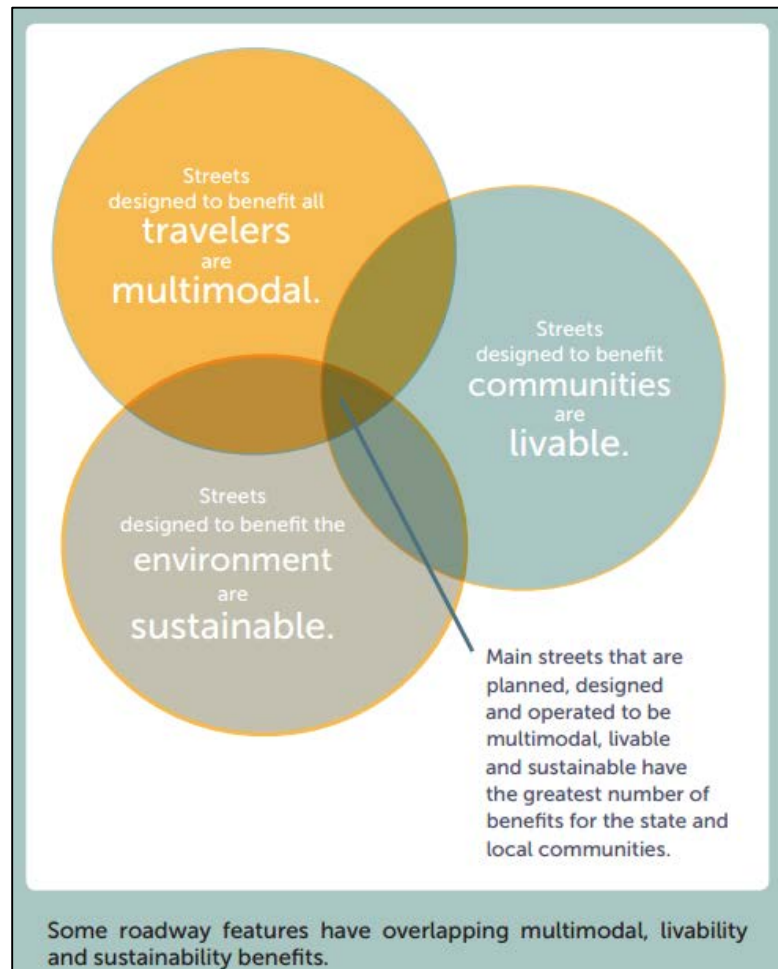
Streets designed to benefit all travelers are multimodal.

Streets designed to benefit communities are livable.

Streets designed to benefit the environment are sustainable.

Main streets that are planned, designed and operated to be multimodal, livable and sustainable have the greatest number of benefits for the state and local communities.

Some roadway features have overlapping multimodal, livability and sustainability benefits.